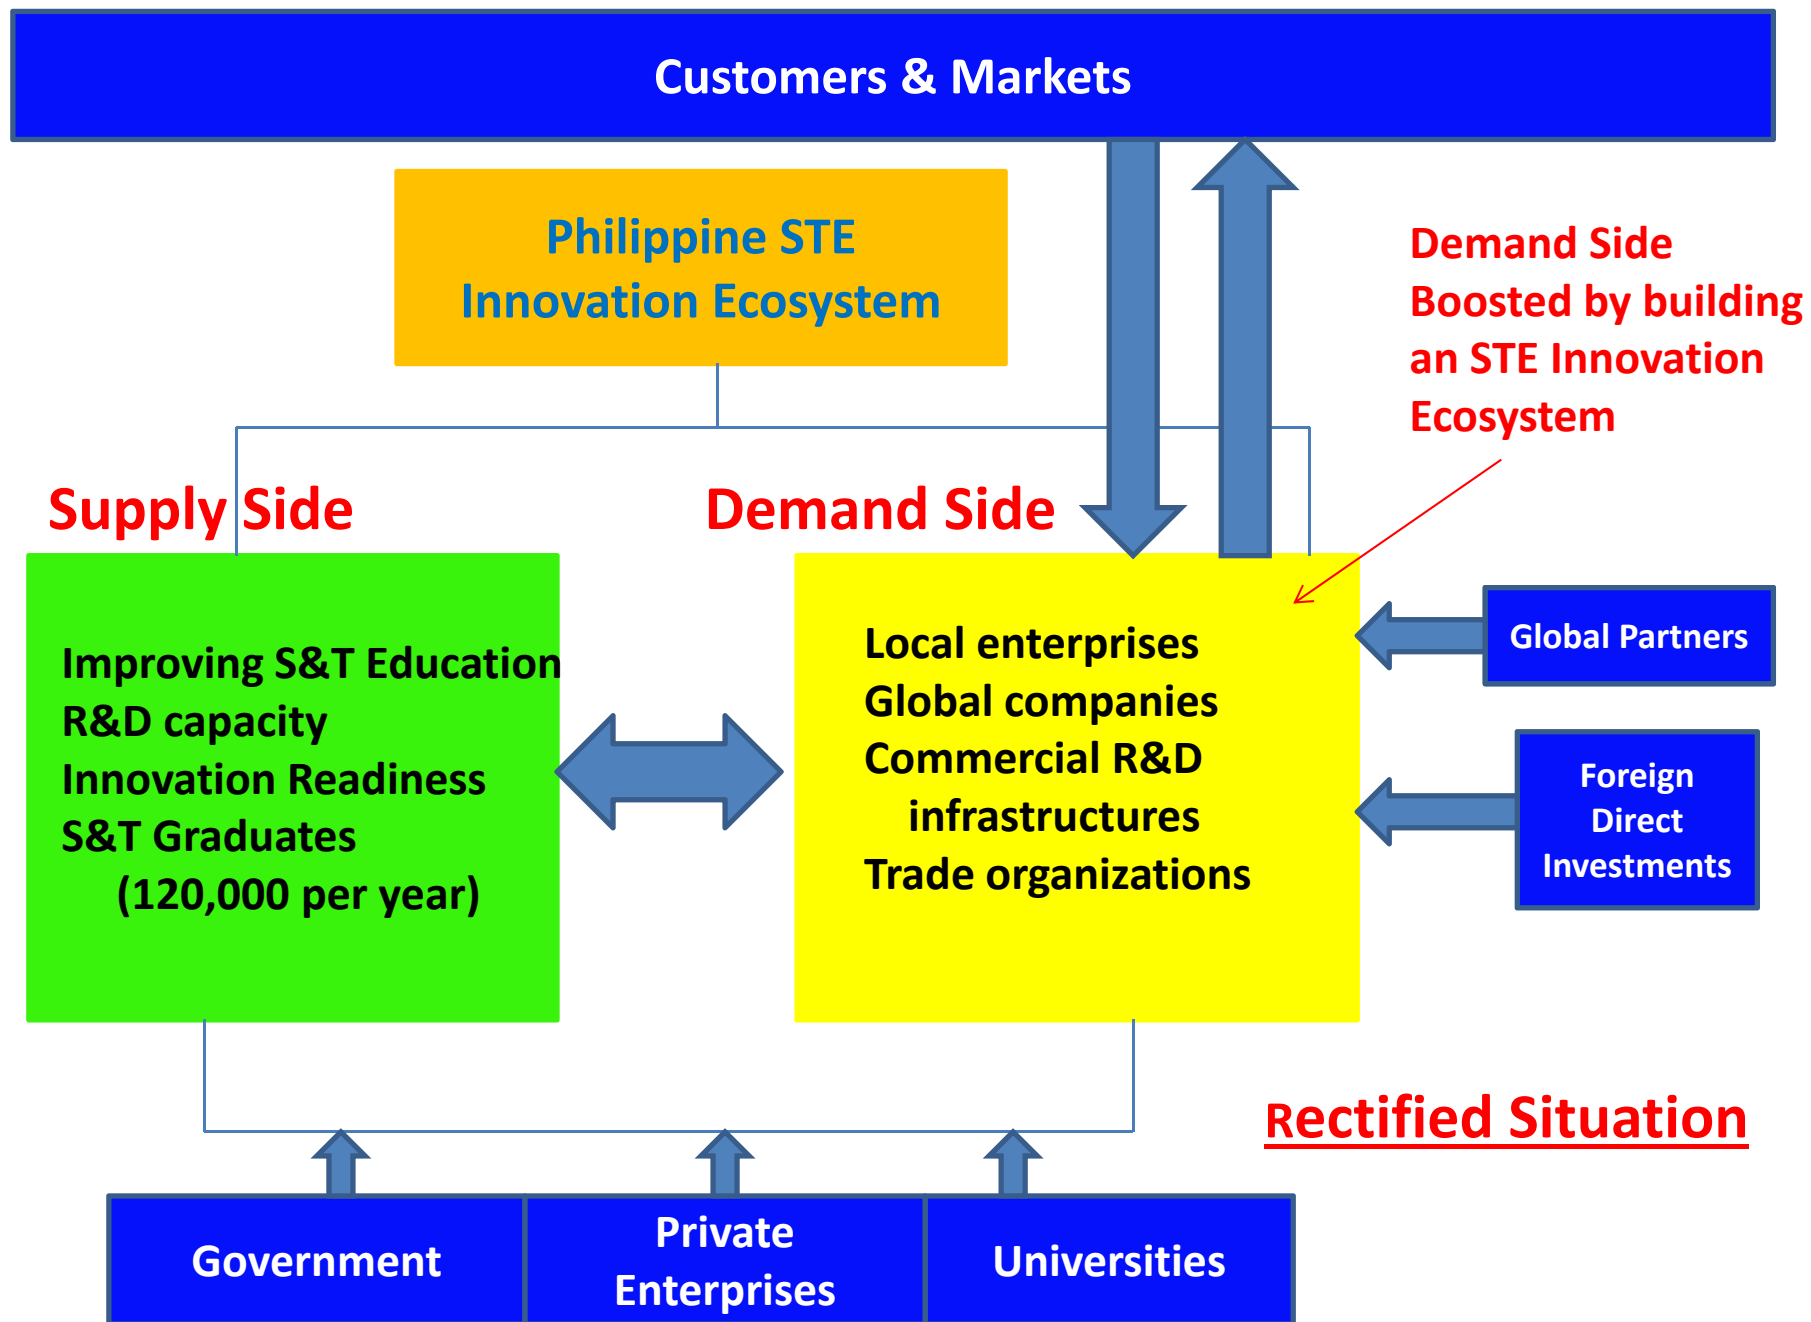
Customers & Markets

Philippine STE Innovation Ecosystem

Demand Side Boosted by building an STE Innovation Ecosystem

Supply Side

Demand Side

Improving S&T Education
R&D capacity
Innovation Readiness
S&T Graduates
(120,000 per year)

Local enterprises
Global companies
Commercial R&D infrastructures
Trade organizations

Global Partners

Foreign Direct Investments

Rectified Situation

Government

Private Enterprises

Universities